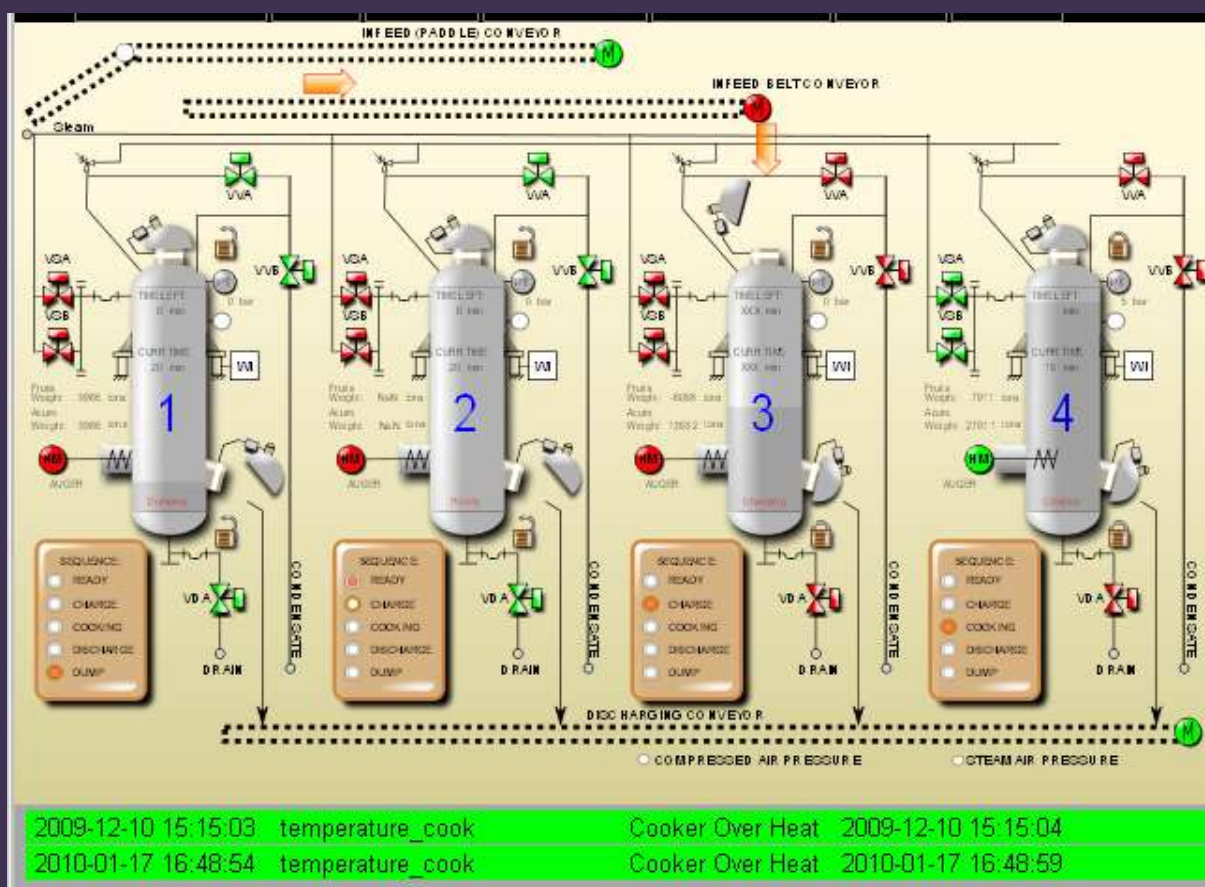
INFEED (PADDLE) CONVEYOR

M

INFEED BELTCONVEYOR

M

Steam

VVA

VVA

VVA

VVA

VGA

VGB

VVB

TIMELEFT
0 min

0 bar

CURR TIME
20 min

WI

Fruits Weight 3966 tons

Acum Weight 3966 tons

1

M

AUGER

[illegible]

SEQUENCE:
READY
CHARGE
COOKING
DISCHARGE
DUMP

VDA

DRAIN

CONDENSATE

VGA

VGB

VVB

TIMELEFT
0 min

0 bar

CURR TIME
20 min

WI

Fruits Weight NaN tons

Acum Weight NaN tons

2

M

AUGER

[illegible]

SEQUENCE:
READY
CHARGE
COOKING
DISCHARGE
DUMP

VDA

DRAIN

CONDENSATE

VGA

VGB

VVB

TIMELEFT
XXX min

0 bar

CURR TIME
XXX min

WI

Fruits Weight 4088 tons

Acum Weight 13052 tons

3

M

AUGER

Charging

SEQUENCE:
READY
CHARGE
COOKING
DISCHARGE
DUMP

VDA

DRAIN

CONDENSATE

VGA

VGB

VVB

TIMELEFT
min

5 bar

CURR TIME
10 min

WI

Fruits Weight 7971 tons

Acum Weight 27011 tons

4

M

AUGER

Cooking

SEQUENCE:
READY
CHARGE
COOKING
DISCHARGE
DUMP

VDA

DRAIN

CONDENSATE

DISCHARGING CONVEYOR

M

COMPRESSED AIR PRESSURE

STEAM AIR PRESSURE

| 2009-12-10 15:15:03 | temperature_cook | Cooker Over Heat | 2009-12-10 15:15:04 |
|---|---|---|---|
| 2010-01-17 16:48:54 | temperature_cook | Cooker Over Heat | 2010-01-17 16:48:59 |